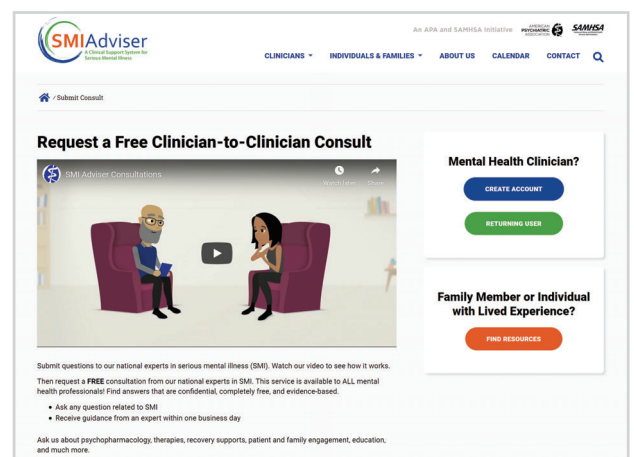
SMIAdviser
A Clinical Support System for Serious Mental Illness

An APA and SAMHSA Initiative AMERICAN PSYCHIATRIC ASSOCIATION SAMHSA

CLINICIANS ▾ INDIVIDUALS & FAMILIES ▾ ABOUT US CALENDAR CONTACT

/ Submit Consult

Request a Free Clinician-to-Clinician Consult

SMI Adviser Consultations

Watch later Share

Mental Health Clinician?

CREATE ACCOUNT

RETURNING USER

Family Member or Individual with Lived Experience?

FIND RESOURCES

Submit questions to our national experts in serious mental illness (SMI). Watch our video to see how it works.

Then request a **FREE** consultation from our national experts in SMI. This service is available to ALL mental health professionals! Find answers that are confidential, completely free, and evidence-based.

- Ask any question related to SMI
- Receive guidance from an expert within one business day

Ask us about psychopharmacology, therapies, recovery supports, patient and family engagement, education, and much more.